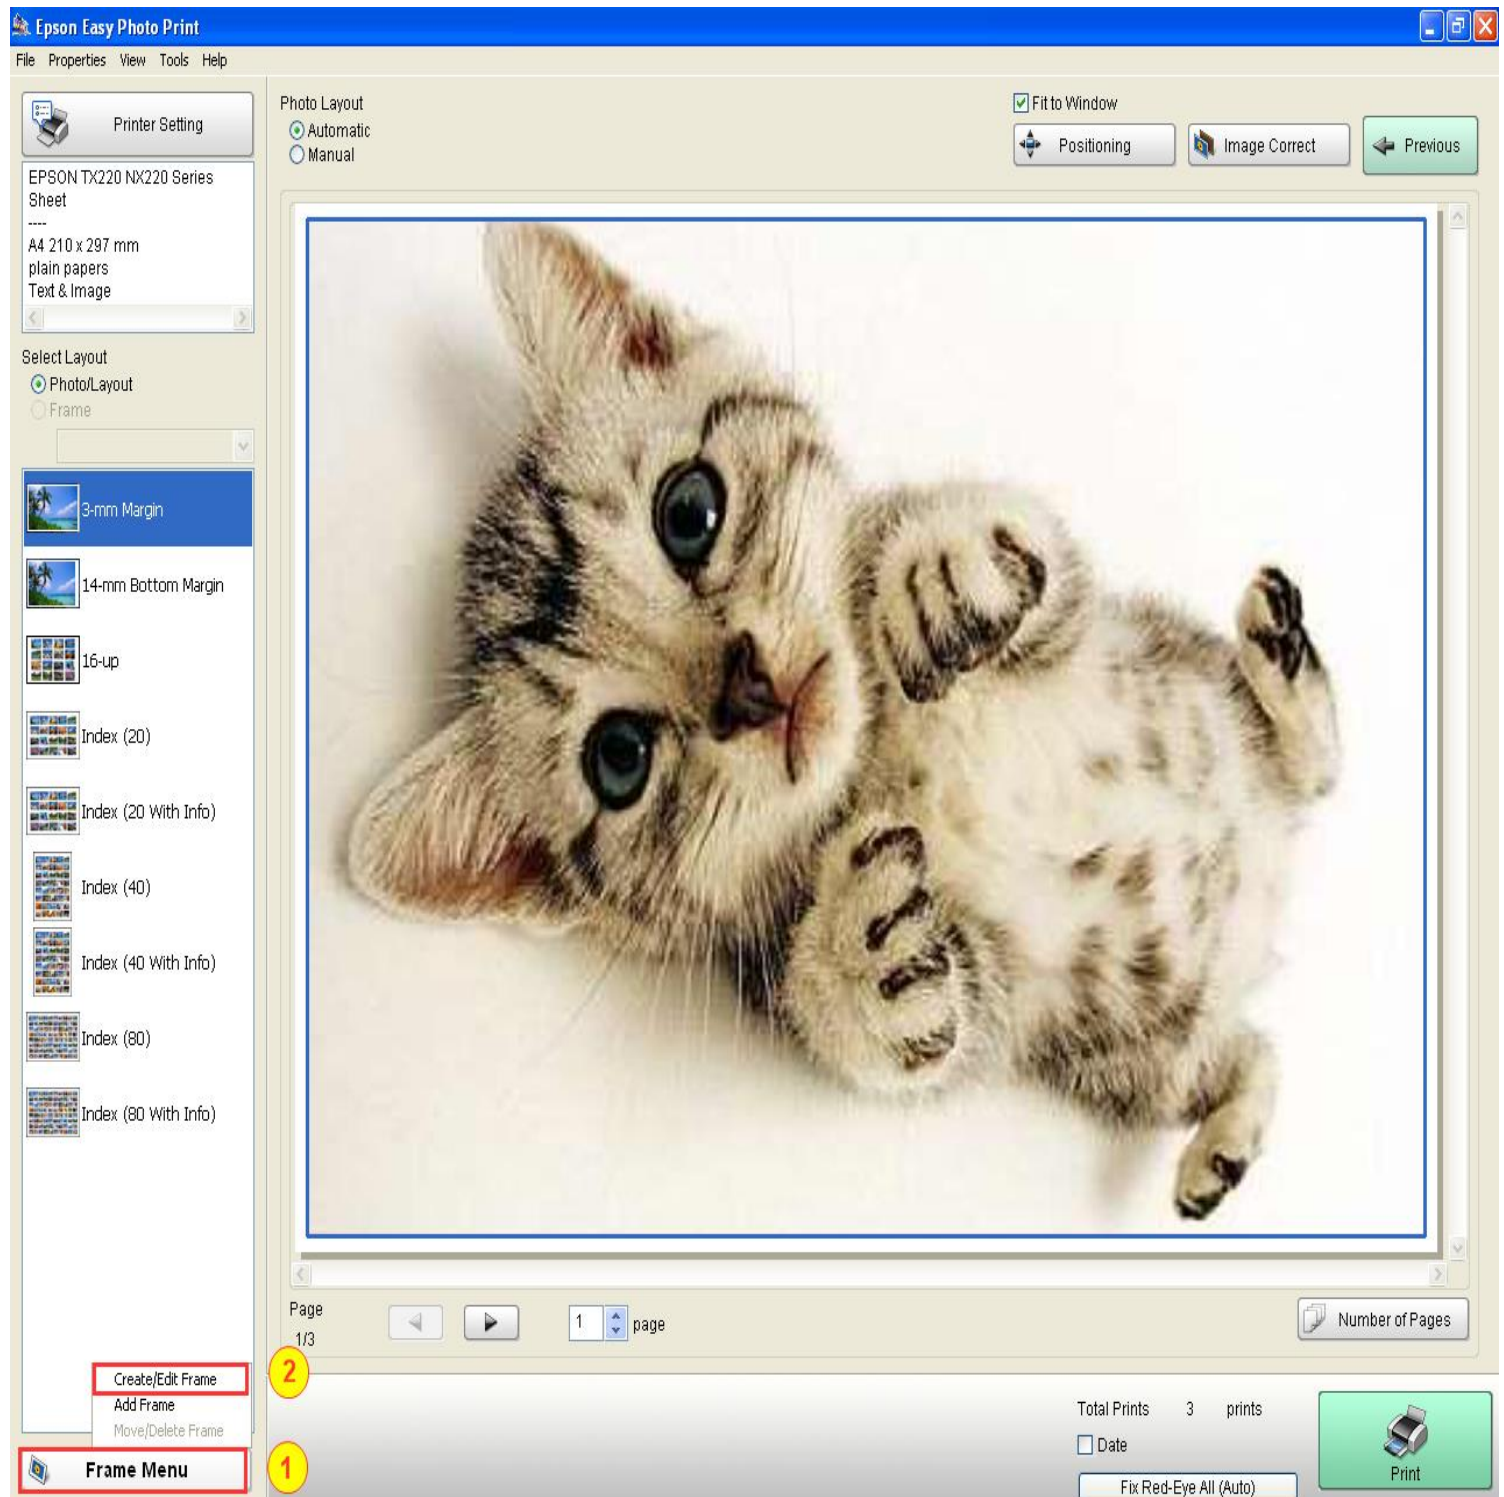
Epson Easy Photo Print

File Properties View Tools Help

Printer Setting

EPSON TX220 NX220 Series
Sheet
----
A4 210 x 297 mm
plain papers
Text & Image

Select Layout
Photo/Layout
Frame

3-mm Margin
14-mm Bottom Margin
16-up
Index (20)
Index (20 With Info)
Index (40)
Index (40 With Info)
Index (80)
Index (80 With Info)

Create/Edit Frame
Add Frame
Move/Delete Frame

Frame Menu

1
2

Photo Layout
Automatic
Manual

Fit to Window
Positioning
Image Correct
Previous

Page
1/3
1 page
Number of Pages

Total Prints 3 prints
Date
Fix Red-Eye All (Auto)
Print